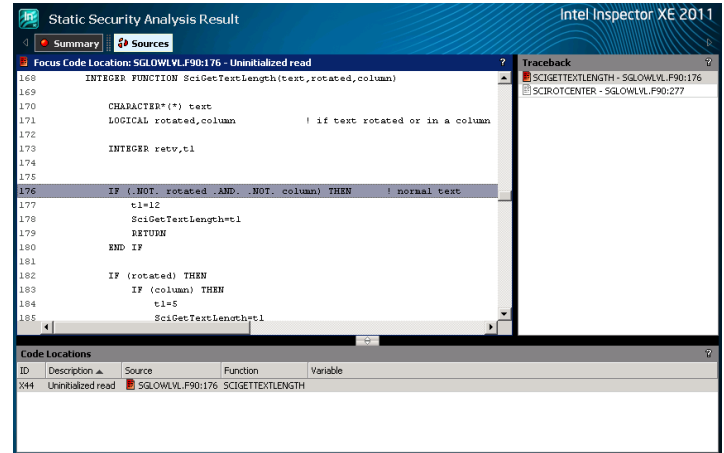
Static Security Analysis Result

Intel Inspector XE 2011

Summary Sources

Focus Code Location: SGLOWLVL.F90:176 - Uninitialized read

168 INTEGER FUNCTION SciGetTextLength(text,rotated,column)
169
170 CHARACTER*(*) text
171 LOGICAL rotated,column ! if text rotated or in a column
172
173 INTEGER retv,tl
174
175
176 IF (.NOT. rotated .AND. .NOT. column) THEN ! normal text
177 tl=12
178 SciGetTextLength=tl
179 RETURN
180 END IF
181
182 IF (rotated) THEN
183 IF (column) THEN
184 tl=5
185 SciGetTextLength=tl

Traceback

SCIGETTEXTLENGTH - SGLOWLVL.F90:176
SCIROTCENTER - SGLOWLVL.F90:277

Code Locations

| ID | Description | Source | Function | Variable |
|---|---|---|---|---|
| X44 | Uninitialized read | SGLOWLVL.F90:176 | SCIGETTEXTLENGTH | |